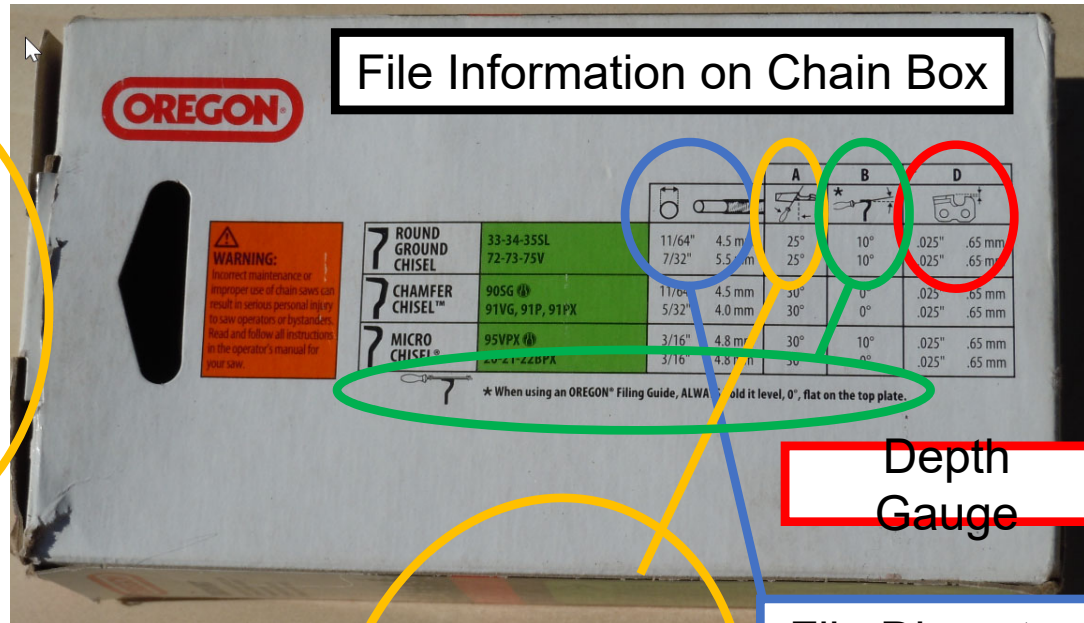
File Information on Chain Box

OREGON

⚠ WARNING:
Incorrect maintenance or improper use of chain saws can result in serious personal injury to saw operators or bystanders. Read and follow all instructions in the operator's manual for your saw.

| | | | A | B | D |
|---|---|---|---|---|---|
| ROUND GROUND CHISEL | 33-34-35SL 72-73-75V | 11/64" 4.5 m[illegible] 7/32" 5.5 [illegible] | 25° 25° | 10° 10° | .025" .65 mm .025" .65 mm |
| CHAMFER CHISEL™ | 90SG 91VG, 91P, 91PX | 11/6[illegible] 4.5 mm 5/32" 4.0 mm | 30° 30° | 0° 0° | .025" .65 mm .025" .65 mm |
| MICRO CHISEL® | 95VPX 20-21-22BPX | 3/16" 4.8 mm 3/16" 4.8 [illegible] | 30° 30° | 10° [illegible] | .025" .65 mm .025" .65 mm |

★ When using an OREGON® Filing Guide, ALWA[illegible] hold it level, 0°, flat on the top plate.

Depth Gauge

File Diamet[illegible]